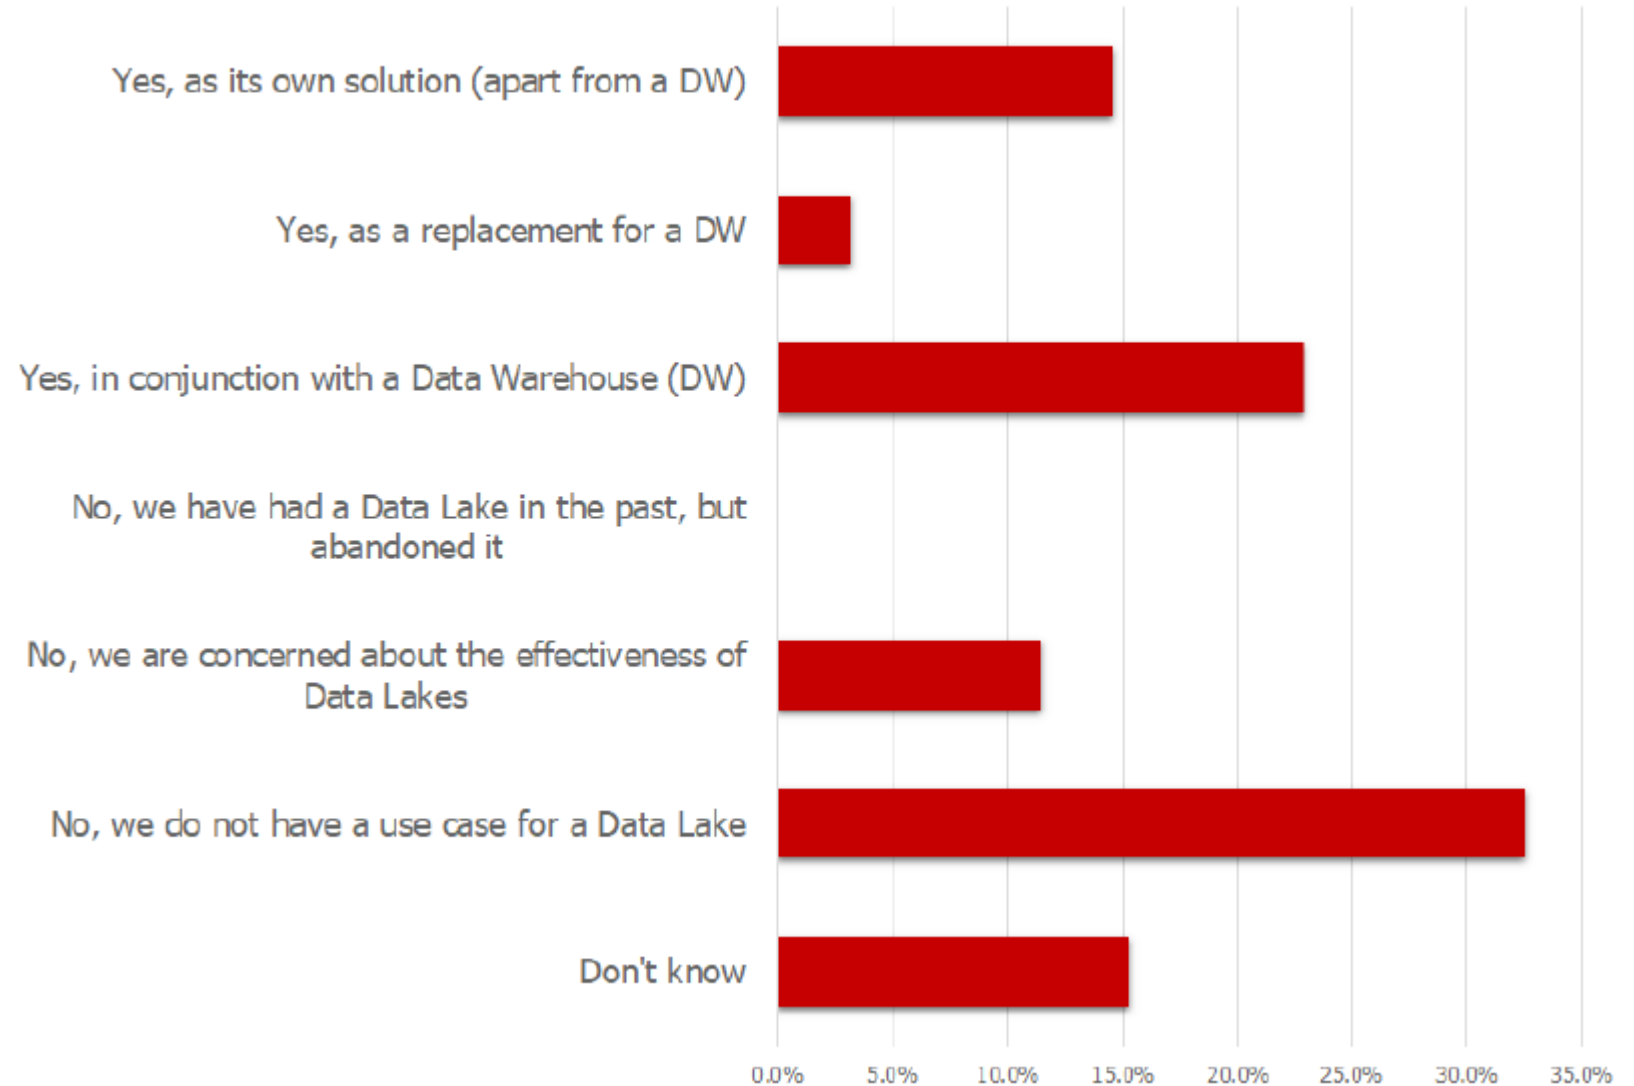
Yes, as its own solution (apart from a DW)

Yes, as a replacement for a DW

Yes, in conjunction with a Data Warehouse (DW)

No, we have had a Data Lake in the past, but abandoned it

No, we are concerned about the effectiveness of Data Lakes

No, we do not have a use case for a Data Lake

Don't know

0.0% 5.0% 10.0% 15.0% 20.0% 25.0% 30.0% 35.0%